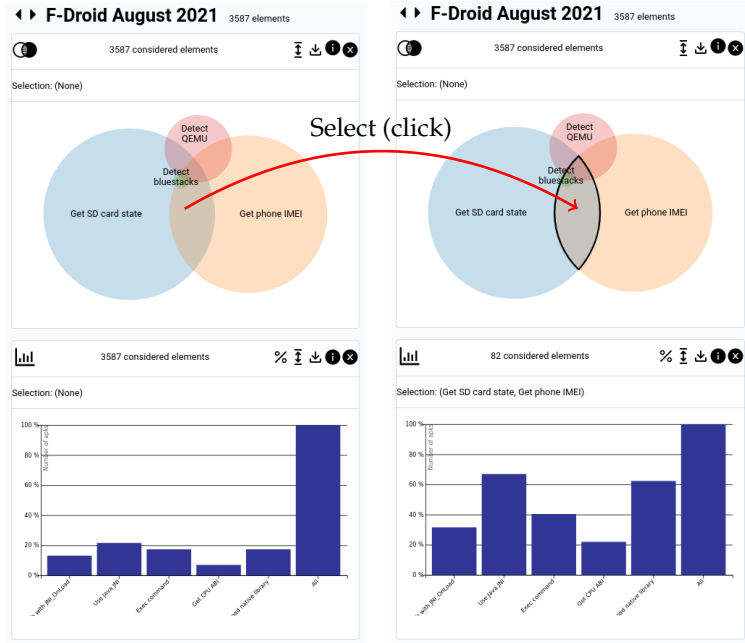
F-Droid August 2021 3587 elements

3587 considered elements

Selection: (None)

Detect QEMU

Detect bluestacks

Get SD card state

Get phone IMEI

3587 considered elements

Selection: (None)

100 %
80 %
60 %
40 %
20 %
0 %

Number of apks

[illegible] with JNI_OnLoad
Use Java JNI
Exec command
Get CPU ABI
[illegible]oad native library
All

Select (click)

F-Droid August 2021 3587 elements

3587 considered elements

Selection: (None)

Detect QEMU

Detect bluestacks

Get SD card state

Get phone IMEI

82 considered elements

Selection: (Get SD card state, Get phone IMEI)

100 %
80 %
60 %
40 %
20 %
0 %

Number of apks

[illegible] with JNI_OnLoad
Use Java JNI
Exec command
Get CPU ABI
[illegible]oad native library
All